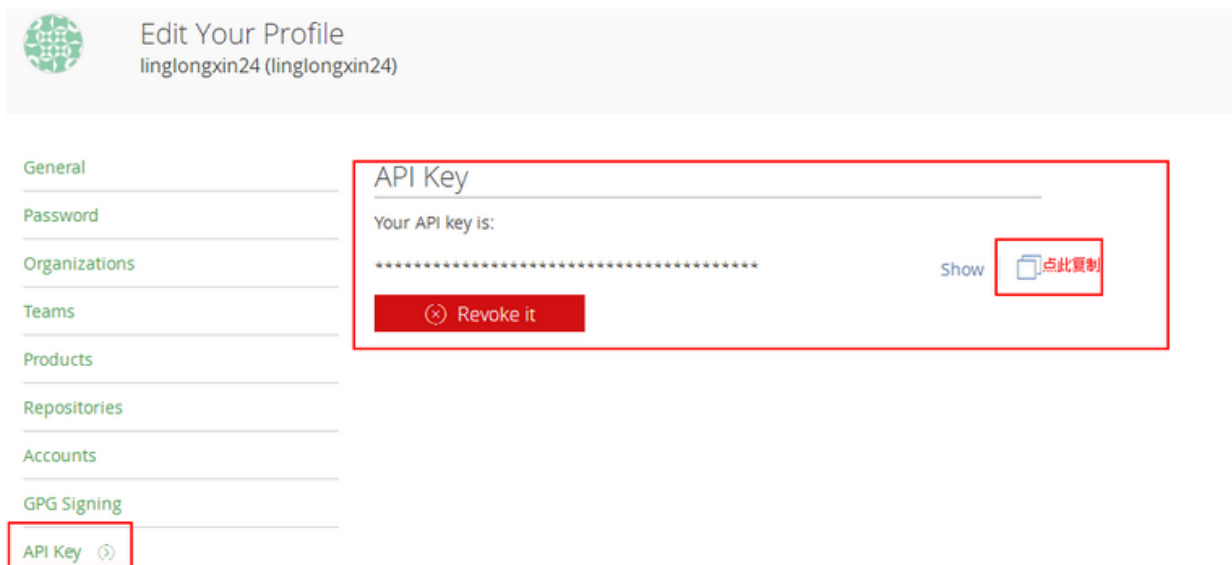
Edit Your Profile
linglongxin24 (linglongxin24)

General
Password
Organizations
Teams
Products
Repositories
Accounts
GPG Signing
API Key

API Key
Your API key is:
****************************************
Show
点此复制
Revoke it